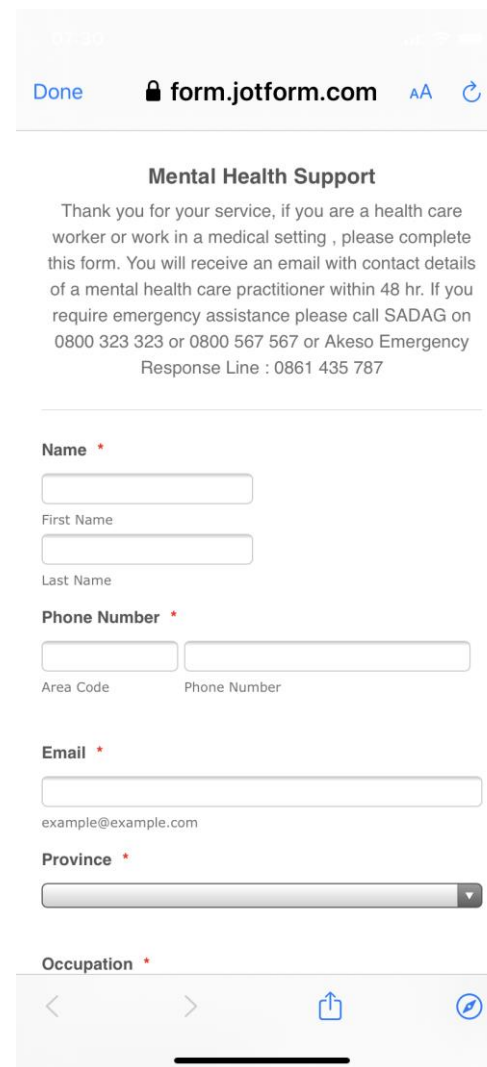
Done form.jotform.com AA

Mental Health Support

Thank you for your service, if you are a health care worker or work in a medical setting , please complete this form. You will receive an email with contact details of a mental health care practitioner within 48 hr. If you require emergency assistance please call SADAG on 0800 323 323 or 0800 567 567 or Akeso Emergency Response Line : 0861 435 787

Name *

First Name

Last Name

Phone Number *

Area Code

Phone Number

Email *

example@example.com

Province *

Occupation *